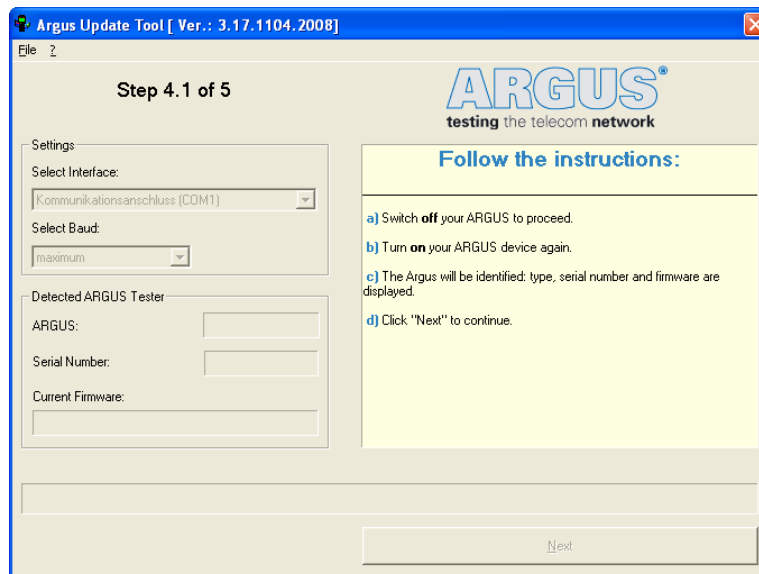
Argus Update Tool [ Ver.: 3.17.1104.2008]

File ?

Step 4.1 of 5

ARGUS®
testing the telecom network

Settings
Select Interface:
Kommunikationsanschluss (COM1)
Select Baud:
maximum

Detected ARGUS Tester
ARGUS:
Serial Number:
Current Firmware:

Follow the instructions:

a) Switch off your ARGUS to proceed.

b) Turn on your ARGUS device again.

c) The Argus will be identified: type, serial number and firmware are displayed.

d) Click "Next" to continue.

Next